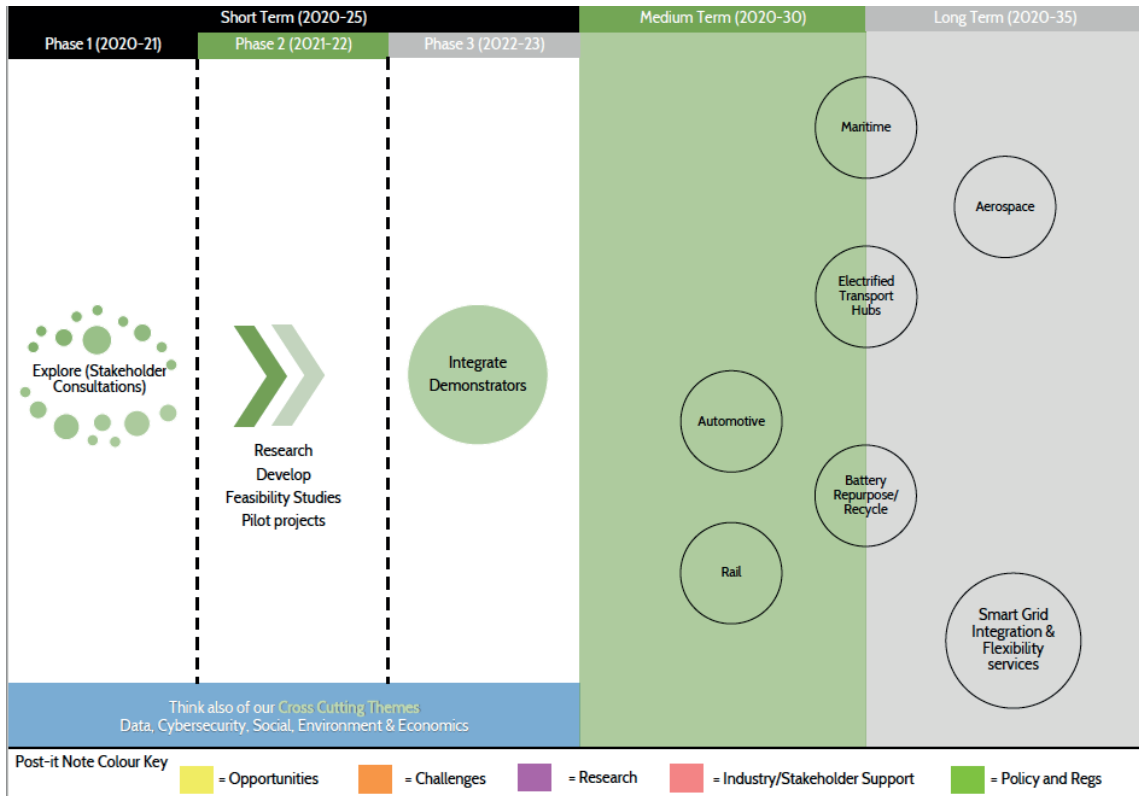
Short Term (2020-25)

Medium Term (2020-30)

Long Term (2020-35)

Phase 1 (2020-21)

Phase 2 (2021-22)

Phase 3 (2022-23)

Maritime

Aerospace

Electrified Transport Hubs

Explore (Stakeholder Consultations)

Integrate Demonstrators

Automotive

Research
Develop
Feasibility Studies
Pilot projects

Battery Repurpose/ Recycle

Rail

Smart Grid Integration & Flexibility services

Think also of our Cross Cutting Themes
Data, Cybersecurity, Social, Environment & Economics

Post-it Note Colour Key

= Opportunities

= Challenges

= Research

= Industry/Stakeholder Support

= Policy and Regs